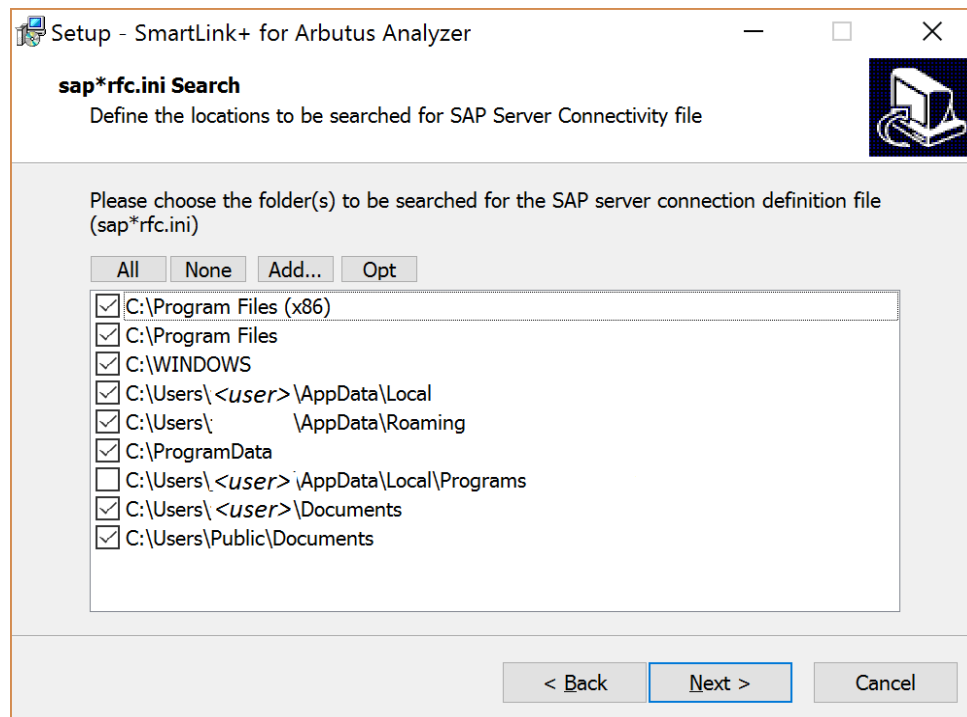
Setup - SmartLink+ for Arbutus Analyzer

sap*rfc.ini Search

Define the locations to be searched for SAP Server Connectivity file

Please choose the folder(s) to be searched for the SAP server connection definition file (sap*rfc.ini)

All None Add... Opt

C:\Program Files (x86)
C:\Program Files
C:\WINDOWS
C:\Users\<user>\AppData\Local
C:\Users\ \AppData\Roaming
C:\ProgramData
C:\Users\<user>\AppData\Local\Programs
C:\Users\<user>\Documents
C:\Users\Public\Documents

< Back Next > Cancel